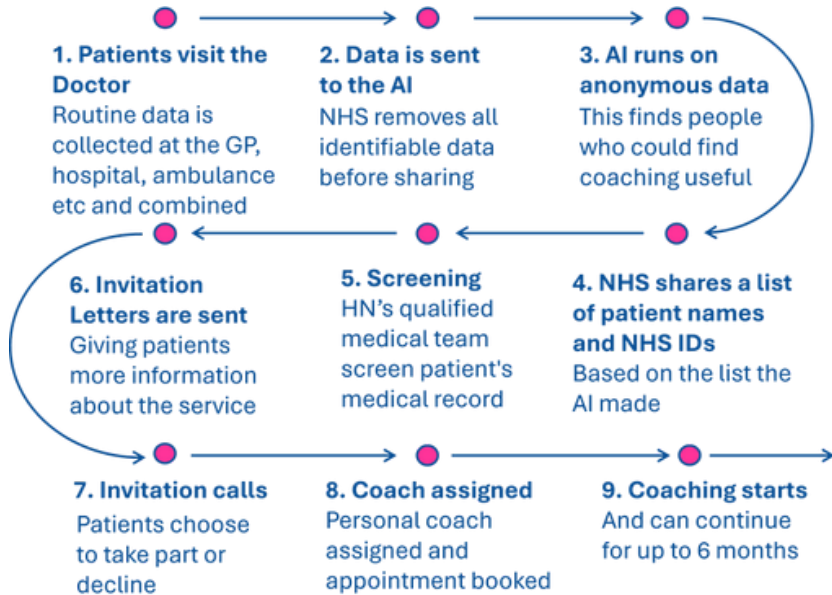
1. Patients visit the Doctor
Routine data is collected at the GP, hospital, ambulance etc and combined

2. Data is sent to the AI
NHS removes all identifiable data before sharing

3. AI runs on anonymous data
This finds people who could find coaching useful

4. NHS shares a list of patient names and NHS IDs
Based on the list the AI made

5. Screening
HN's qualified medical team screen patient's medical record

6. Invitation Letters are sent
Giving patients more information about the service

7. Invitation calls
Patients choose to take part or decline

8. Coach assigned
Personal coach assigned and appointment booked

9. Coaching starts
And can continue for up to 6 months